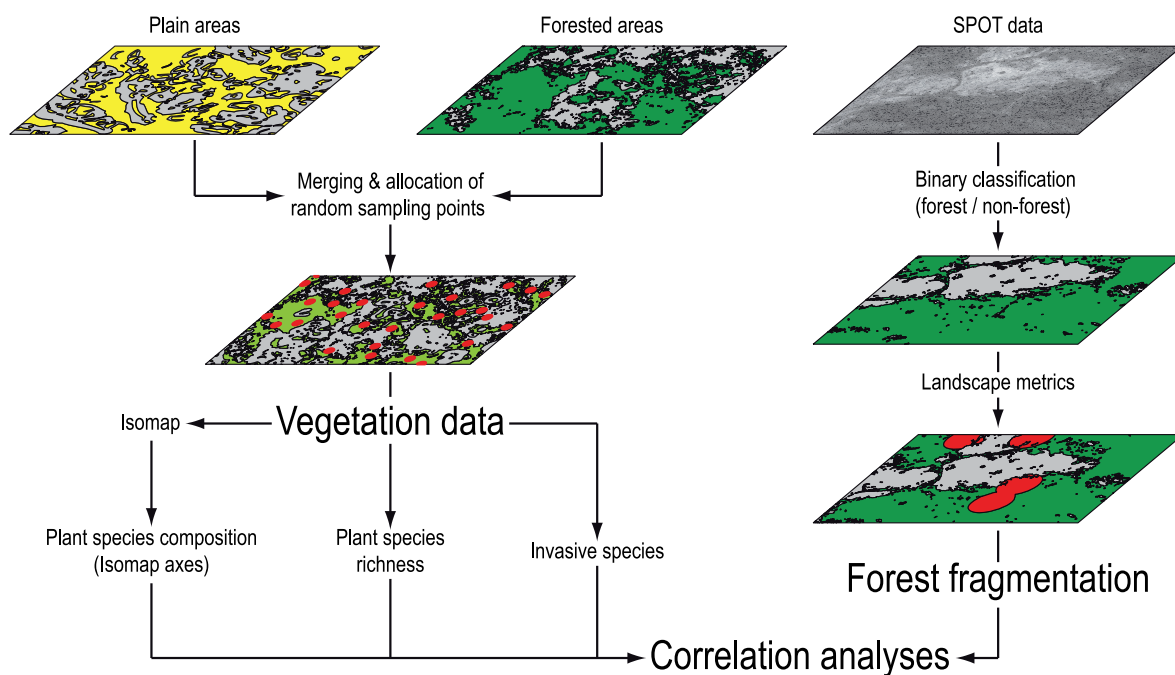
Plain areas

Forested areas

SPOT data

Merging & allocation of random sampling points

Binary classification (forest / non-forest)

Landscape metrics

Isomap

Vegetation data

Plant species composition (Isomap axes)

Plant species richness

Invasive species

Forest fragmentation

Correlation analyses